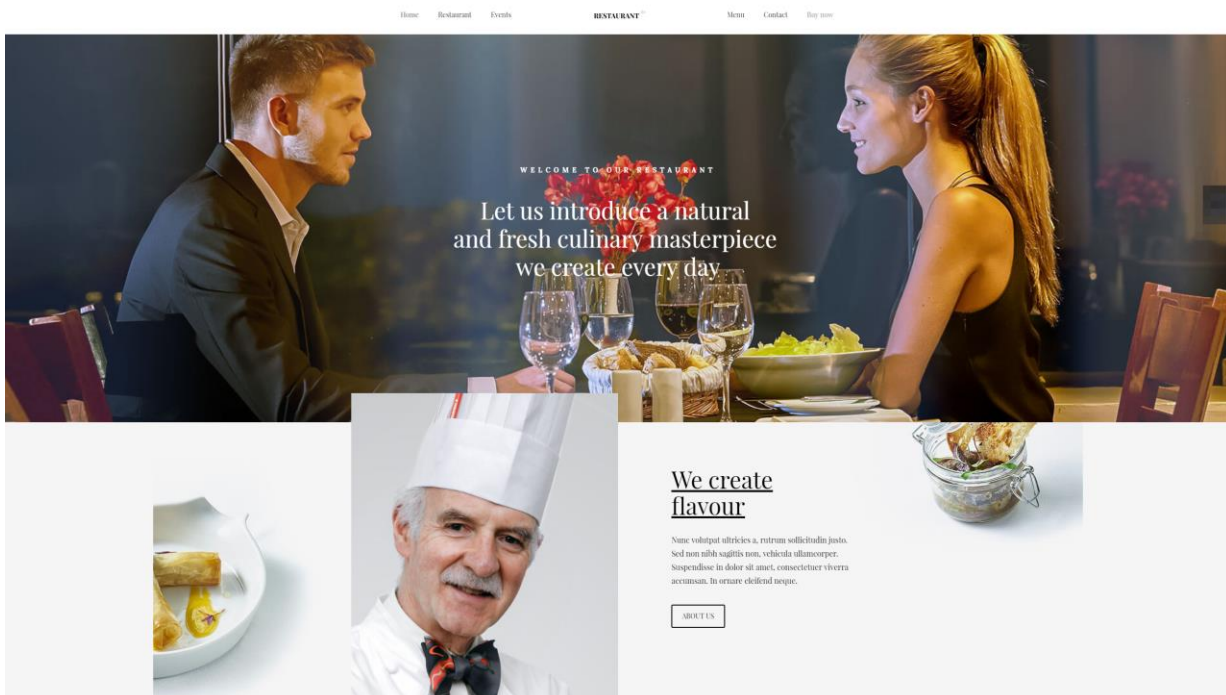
Home Restaurant Events RESTAURANT Menu Contact Buy now

WELCOME TO OUR RESTAURANT

Let us introduce a natural and fresh culinary masterpiece we create every day

We create flavour

Nunc volutpat ultricies a, rutrum sollicitudin justo. Sed non nibh sagittis non, vehicula ullamcorper. Suspendisse in dolor sit amet, consectetuer viverra accumsan. In ornare eleifend neque.

ABOUT US